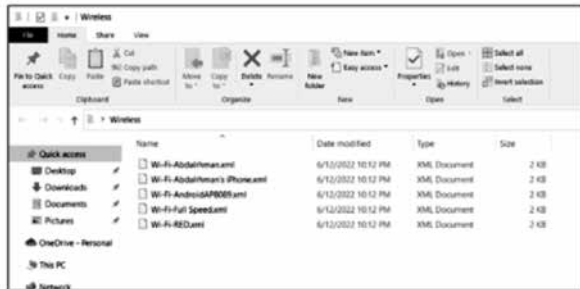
Wireless

File Home Share View

Pin to Quick access Copy Paste Cut Copy path Paste shortcut Clipboard

Move to Copy to Delete Rename Organize

New folder New item Easy access New

Properties Open Edit History Open

Select all Select none Invert selection Select

> Wireless

Quick access
Desktop
Downloads
Documents
Pictures
OneDrive - Personal
This PC
Network

| Name | Date modified | Type | Size |
|---|---|---|---|
| Wi-Fi-Abdalrhman.xml | 6/12/2022 10:12 PM | XML Document | 2 KB |
| Wi-Fi-Abdalrhman's iPhone.xml | 6/12/2022 10:12 PM | XML Document | 2 KB |
| Wi-Fi-AndroidAP8089.xml | 6/12/2022 10:12 PM | XML Document | 2 KB |
| Wi-Fi-Full Speed.xml | 6/12/2022 10:12 PM | XML Document | 2 KB |
| Wi-Fi-RED.xml | 6/12/2022 10:12 PM | XML Document | 2 KB |